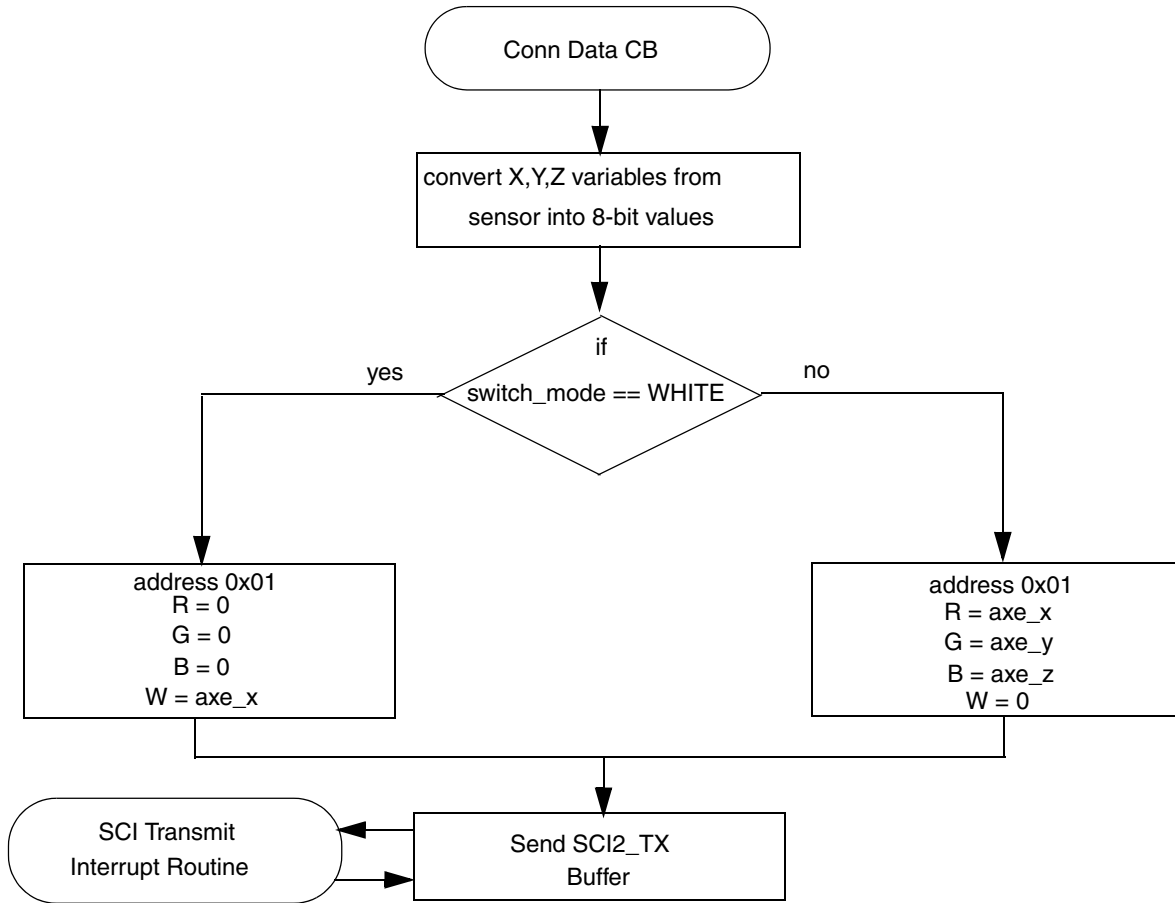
Conn Data CB

convert X,Y,Z variables from sensor into 8-bit values

if
switch_mode == WHITE

yes

no

address 0x01
R = 0
G = 0
B = 0
W = axe_x

address 0x01
R = axe_x
G = axe_y
B = axe_z
W = 0

SCI Transmit Interrupt Routine

Send SCI2_TX Buffer